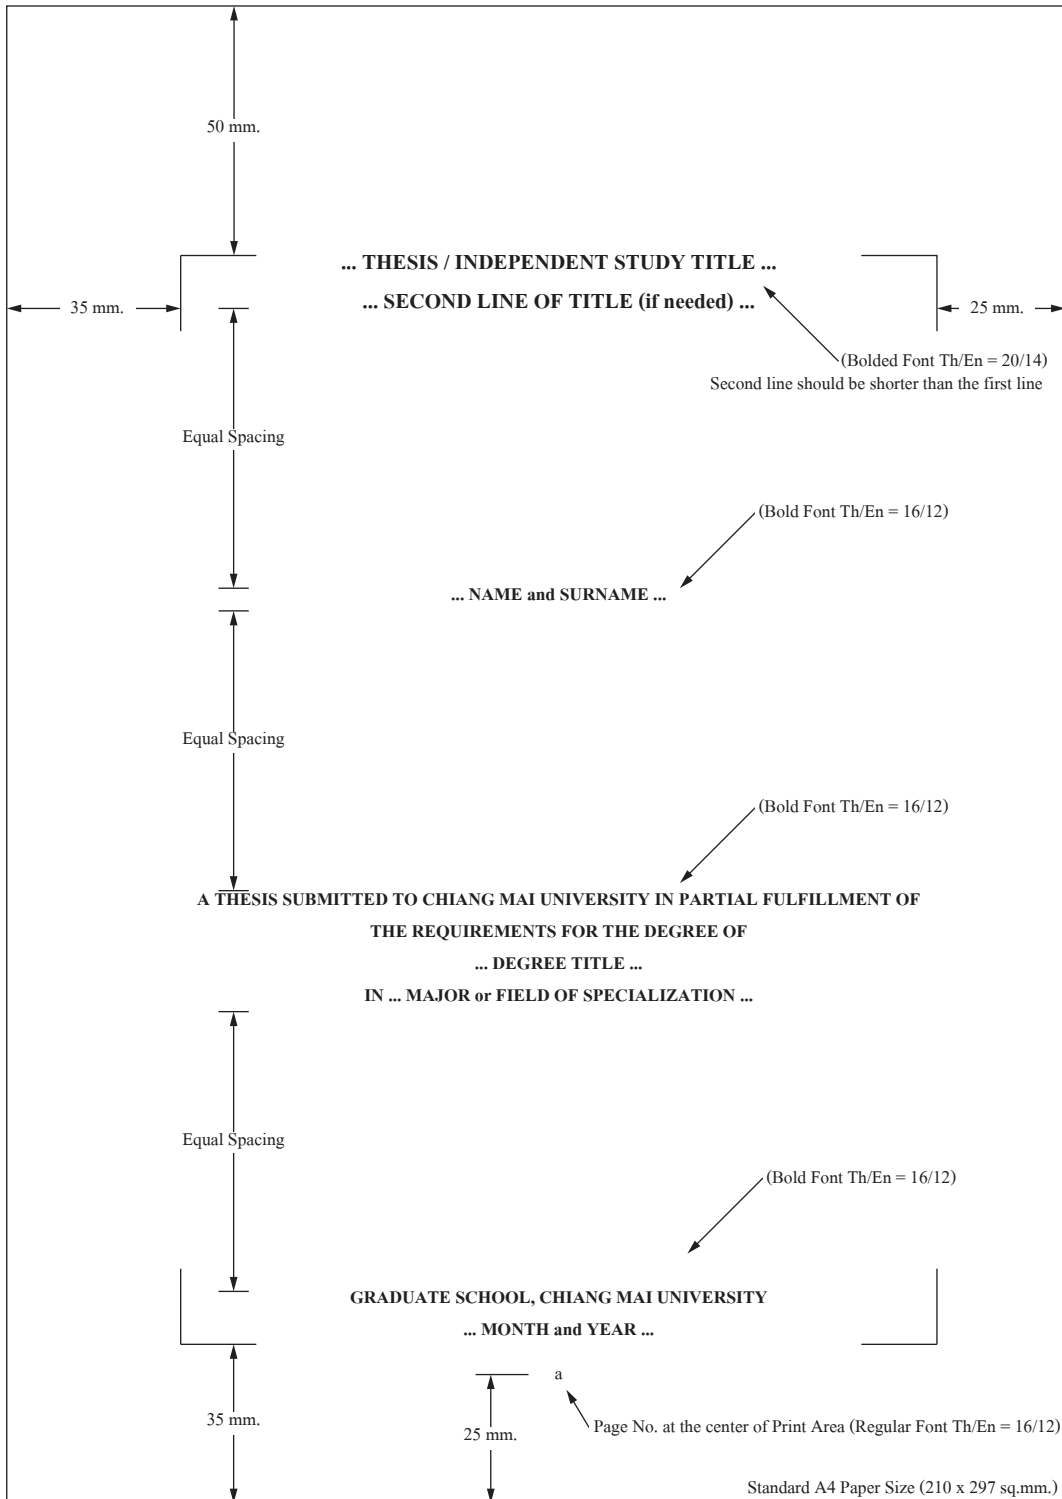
50 mm.

35 mm.

... THESIS / INDEPENDENT STUDY TITLE ...

... SECOND LINE OF TITLE (if needed) ...

25 mm.

(Bolded Font Th/En = 20/14)
Second line should be shorter than the first line

Equal Spacing

(Bold Font Th/En = 16/12)

... NAME and SURNAME ...

Equal Spacing

(Bold Font Th/En = 16/12)

A THESIS SUBMITTED TO CHIANG MAI UNIVERSITY IN PARTIAL FULFILLMENT OF
THE REQUIREMENTS FOR THE DEGREE OF
... DEGREE TITLE ...
IN ... MAJOR or FIELD OF SPECIALIZATION ...

Equal Spacing

(Bold Font Th/En = 16/12)

GRADUATE SCHOOL, CHIANG MAI UNIVERSITY
... MONTH and YEAR ...

a

35 mm.

25 mm.

Page No. at the center of Print Area (Regular Font Th/En = 16/12)

Standard A4 Paper Size (210 x 297 sq.mm.)